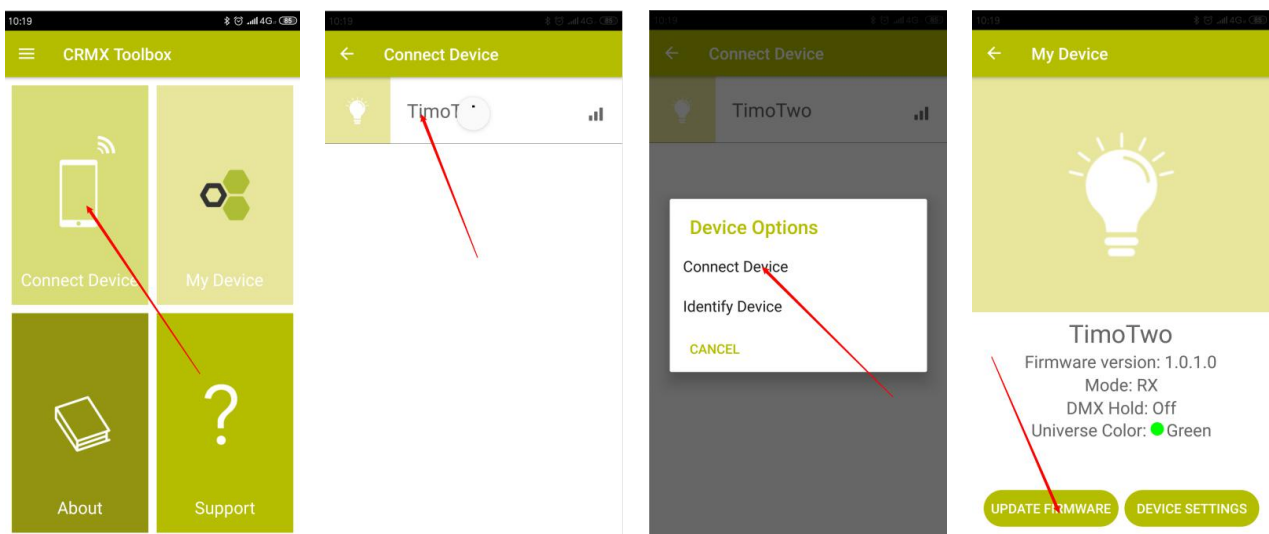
10:19

CRMX Toolbox

Connect Device

My Device

About

Support

10:19

Connect Device

TimoT

10:19

Connect Device

TimoTwo

Device Options

Connect Device

Identify Device

CANCEL

10:19

My Device

TimoTwo

Firmware version: 1.0.1.0

Mode: RX

DMX Hold: Off

Universe Color: Green

UPDATE FIRMWARE

DEVICE SETTINGS